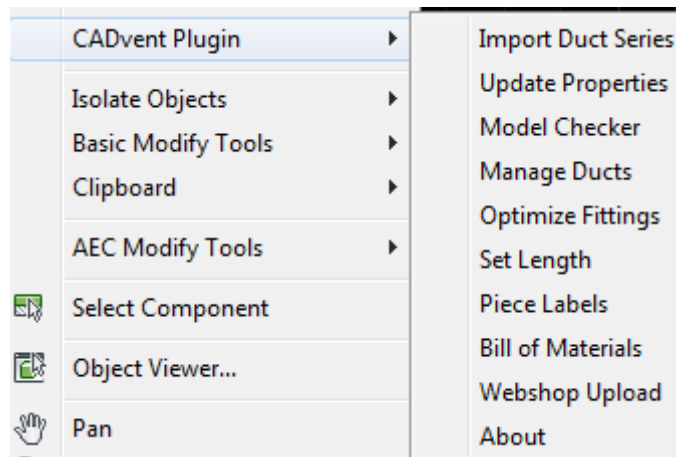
CADvent Plugin
Isolate Objects
Basic Modify Tools
Clipboard
AEC Modify Tools
Select Component
Object Viewer...
Pan

Import Duct Series
Update Properties
Model Checker
Manage Ducts
Optimize Fittings
Set Length
Piece Labels
Bill of Materials
Webshop Upload
About